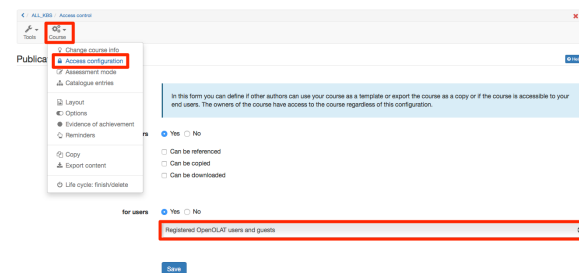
ALL_KBB / Access control

Tools Course

Publica

Change course info
Access configuration
Assessment mode
Catalogue entries
Layout
Options
Evidence of achievement
Reminders
Copy
Export content
Life cycle: finish/delete

In this form you can define if other authors can use your course as a template or export the course as a copy or if the course is accessible to your end users. The owners of the course have access to the course regardless of this configuration.

rs Yes No

Can be referenced
Can be copied
Can be downloaded

for users Yes No

Registered OpenOLAT users and guests

Save